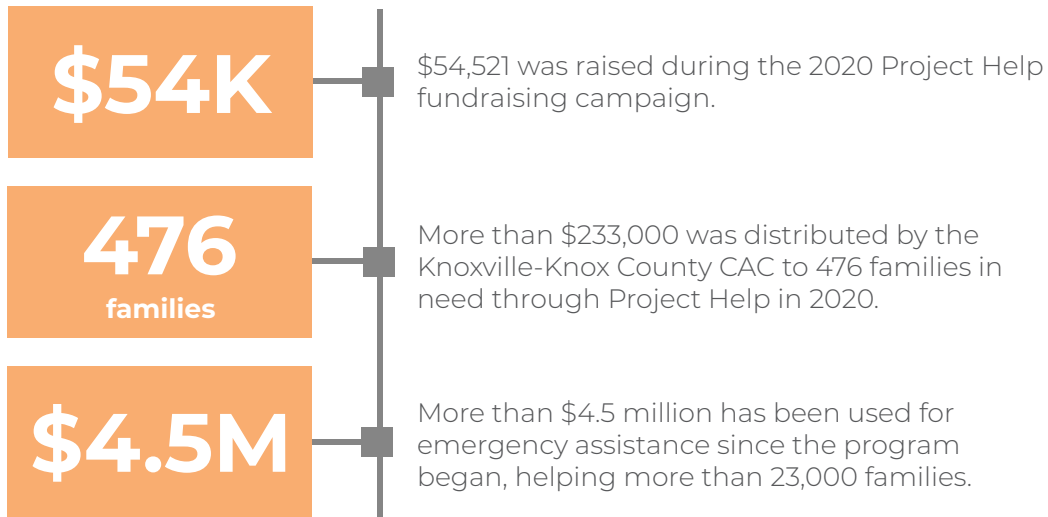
\$54K

\$54,521 was raised during the 2020 Project Help fundraising campaign.

476
families

More than \$233,000 was distributed by the Knoxville-Knox County CAC to 476 families in need through Project Help in 2020.

\$4.5M

More than \$4.5 million has been used for emergency assistance since the program began, helping more than 23,000 families.